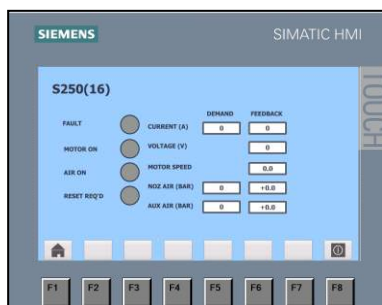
SIEMENS

SIMATIC HMI

TOUCH

S250(16)

FAULT

MOTOR ON

AIR ON

RESET REQ'D

| | DEMAND | FEEDBACK |
|---|---|---|
| CURRENT (A) | 0 | 0 |
| VOLTAGE (V) | | 0 |
| MOTOR SPEED | | 0.0 |
| NOZ AIR (BAR) | 0 | +0.0 |
| AUX AIR (BAR) | 0 | +0.0 |

F1 F2 F3 F4 F5 F6 F7 F8